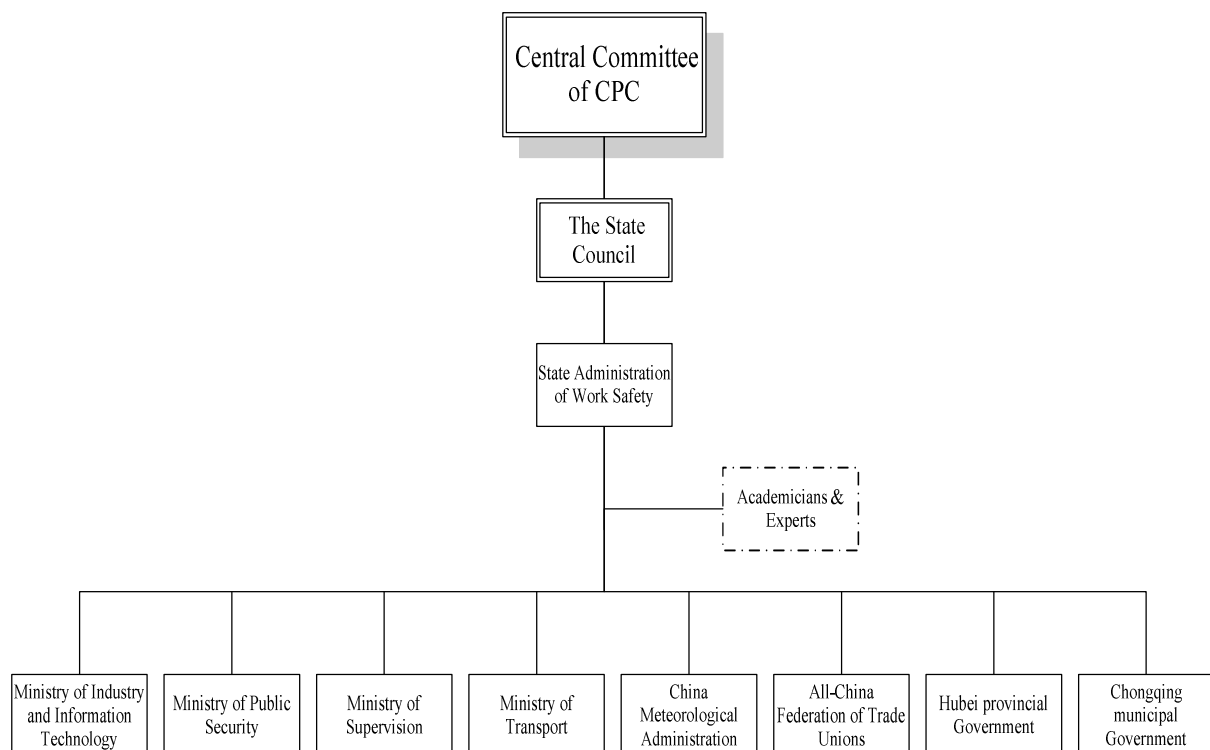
Central Committee of CPC

The State Council

State Administration of Work Safety

Academicians & Experts

Ministry of Industry and Information Technology

Ministry of Public Security

Ministry of Supervision

Ministry of Transport

China Meteorological Administration

All-China Federation of Trade Unions

Hubei provincial Government

Chongqing municipal Government